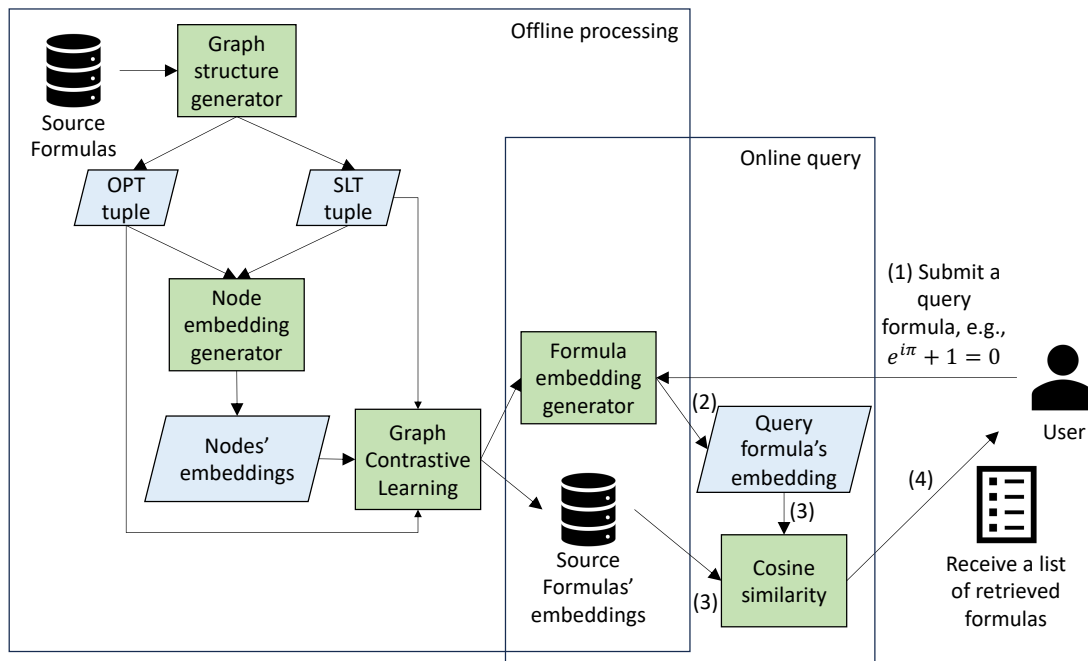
Offline processing

Source Formulas

Graph structure generator

OPT tuple

SLT tuple

Node embedding generator

Nodes' embeddings

Graph Contrastive Learning

Online query

Formula embedding generator

(2)

Query formula's embedding

(3)

Source Formulas' embeddings

(3)

Cosine similarity

(1) Submit a query formula, e.g., $e^{i\pi} + 1 = 0$

User

(4)

Receive a list of retrieved formulas